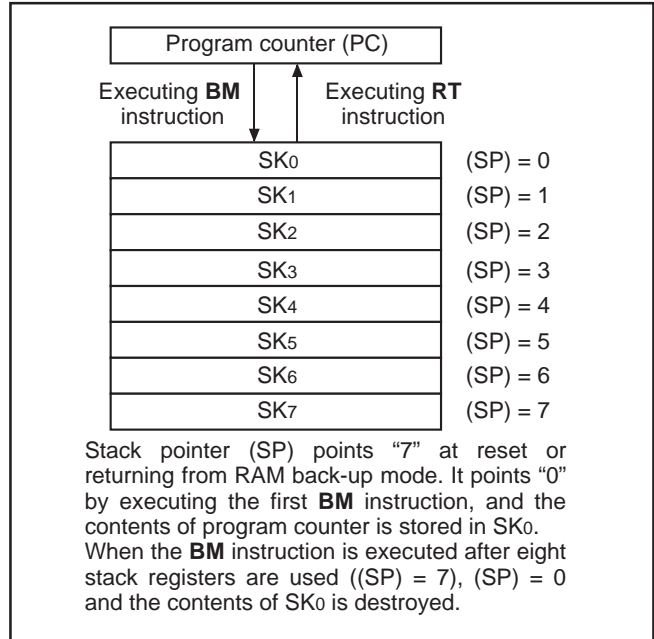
Program counter (PC)

Executing **BM** instruction

Executing **RT** instruction

| | |
|---|---|
| $SK_0$ | (SP) = 0 |
| $SK_1$ | (SP) = 1 |
| $SK_2$ | (SP) = 2 |
| $SK_3$ | (SP) = 3 |
| $SK_4$ | (SP) = 4 |
| $SK_5$ | (SP) = 5 |
| $SK_6$ | (SP) = 6 |
| $SK_7$ | (SP) = 7 |

Stack pointer (SP) points "7" at reset or returning from RAM back-up mode. It points "0" by executing the first **BM** instruction, and the contents of program counter is stored in $SK_0$. When the **BM** instruction is executed after eight stack registers are used ((SP) = 7), (SP) = 0 and the contents of $SK_0$ is destroyed.